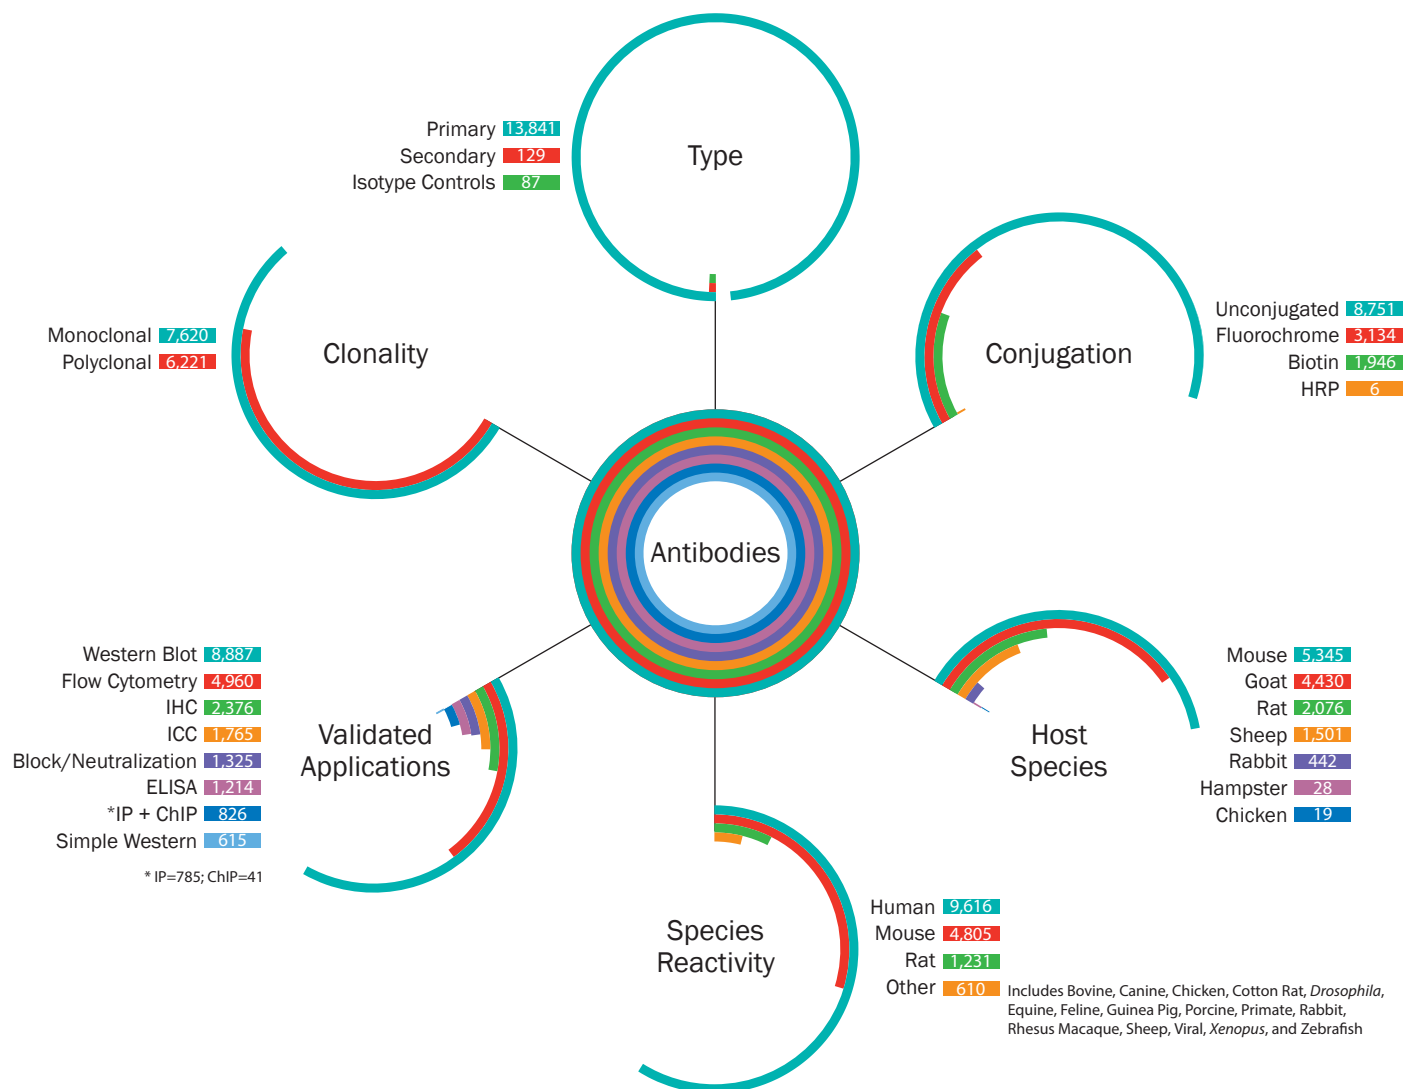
Primary 13,841
Secondary 129
Isotype Controls 87

Type

Monoclonal 7,620
Polyclonal 6,221

Clonality

Conjugation

Unconjugated 8,751
Fluorochrome 3,134
Biotin 1,946
HRP 6

Antibodies

Western Blot 8,887
Flow Cytometry 4,960
IHC 2,376
ICC 1,765
Block/Neutralization 1,325
ELISA 1,214
*IP + ChIP 826
Simple Western 615

* IP=785; ChIP=41

Validated Applications

Host Species

Mouse 5,345
Goat 4,430
Rat 2,076
Sheep 1,501
Rabbit 442
Hampster 28
Chicken 19

Species Reactivity

Human 9,616
Mouse 4,805
Rat 1,231
Other 610

Includes Bovine, Canine, Chicken, Cotton Rat, *Drosophila*, Equine, Feline, Guinea Pig, Porcine, Primate, Rabbit, Rhesus Macaque, Sheep, Viral, *Xenopus*, and Zebrafish